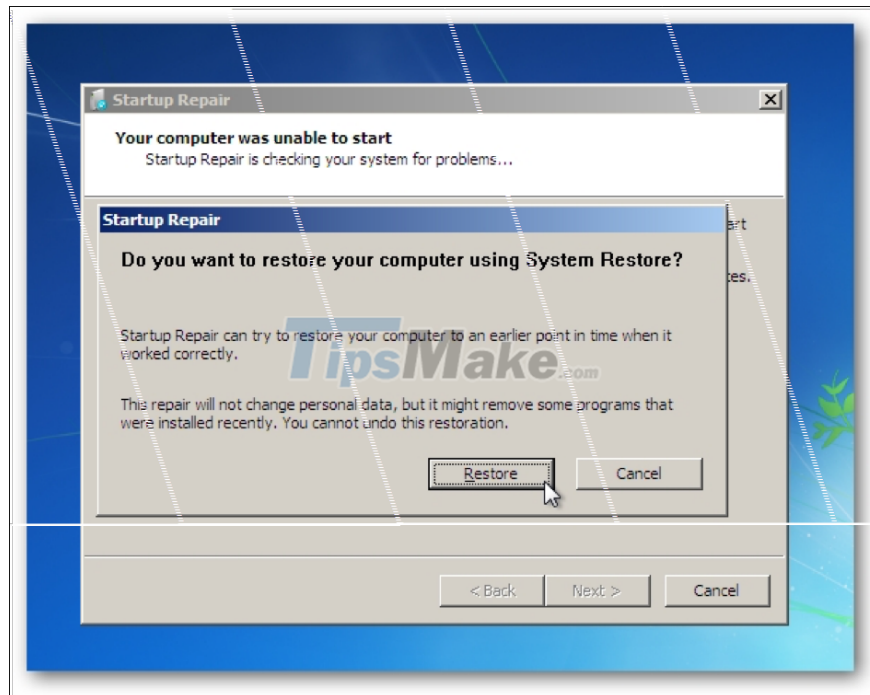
Startup Repair

Your computer was unable to start
Startup Repair is checking your system for problems...

Startup Repair

Do you want to restore your computer using System Restore?

Startup Repair can try to restore your computer to an earlier point in time when it worked correctly.

TipsMake.com

This repair will not change personal data, but it might remove some programs that were installed recently. You cannot undo this restoration.

Restore
Cancel

art
tes.

< Back
Next >
Cancel